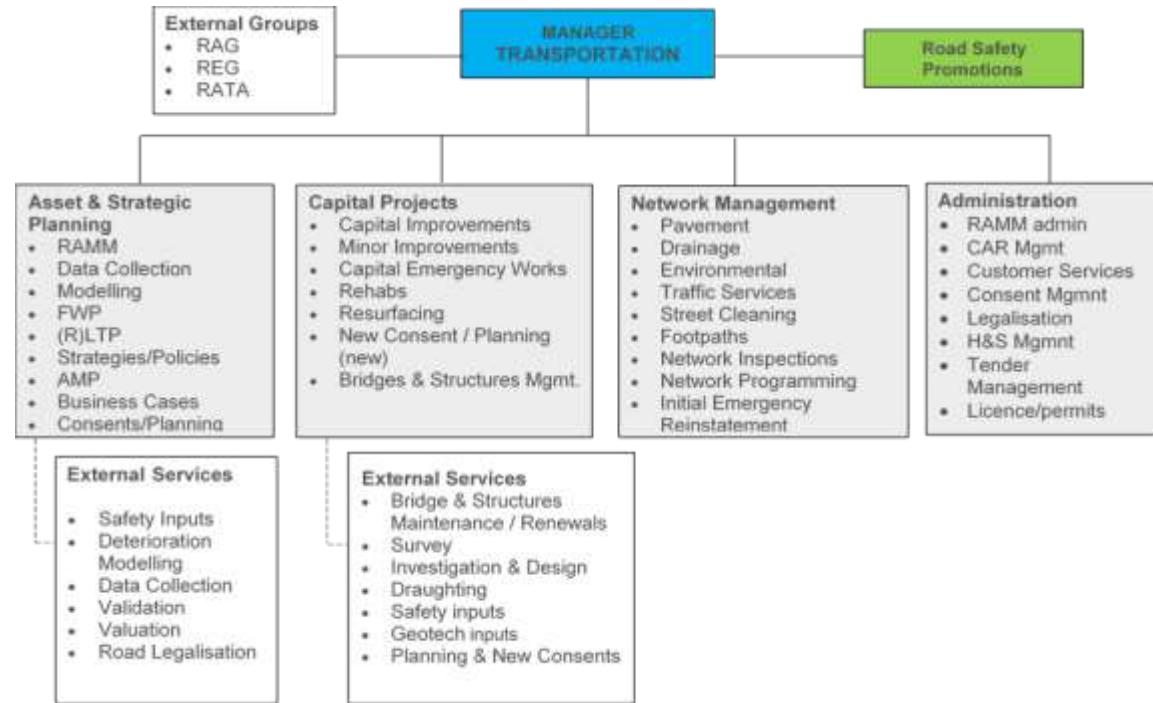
External Groups
- RAG
- REG
- RATA

MANAGER TRANSPORTATION

Road Safety Promotions

Asset & Strategic Planning
- RAMM
- Data Collection
- Modelling
- FWP
- (R)LTP
- Strategies/Policies
- AMP
- Business Cases
- Consents/Planning

Capital Projects
- Capital Improvements
- Minor Improvements
- Capital Emergency Works
- Rehabs
- Resurfacing
- New Consent / Planning (new)
- Bridges & Structures Mgmt.

Network Management
- Pavement
- Drainage
- Environmental
- Traffic Services
- Street Cleaning
- Footpaths
- Network Inspections
- Network Programming
- Initial Emergency Reinstatement

Administration
- RAMM admin
- CAR Mgmt
- Customer Services
- Consent Mgmnt
- Legalisation
- H&S Mgmnt
- Tender Management
- Licence/permits

External Services
- Safety Inputs
- Deterioration Modelling
- Data Collection
- Validation
- Valuation
- Road Legalisation

External Services
- Bridge & Structures Maintenance / Renewals
- Survey
- Investigation & Design
- Draughting
- Safety inputs
- Geotech inputs
- Planning & New Consents